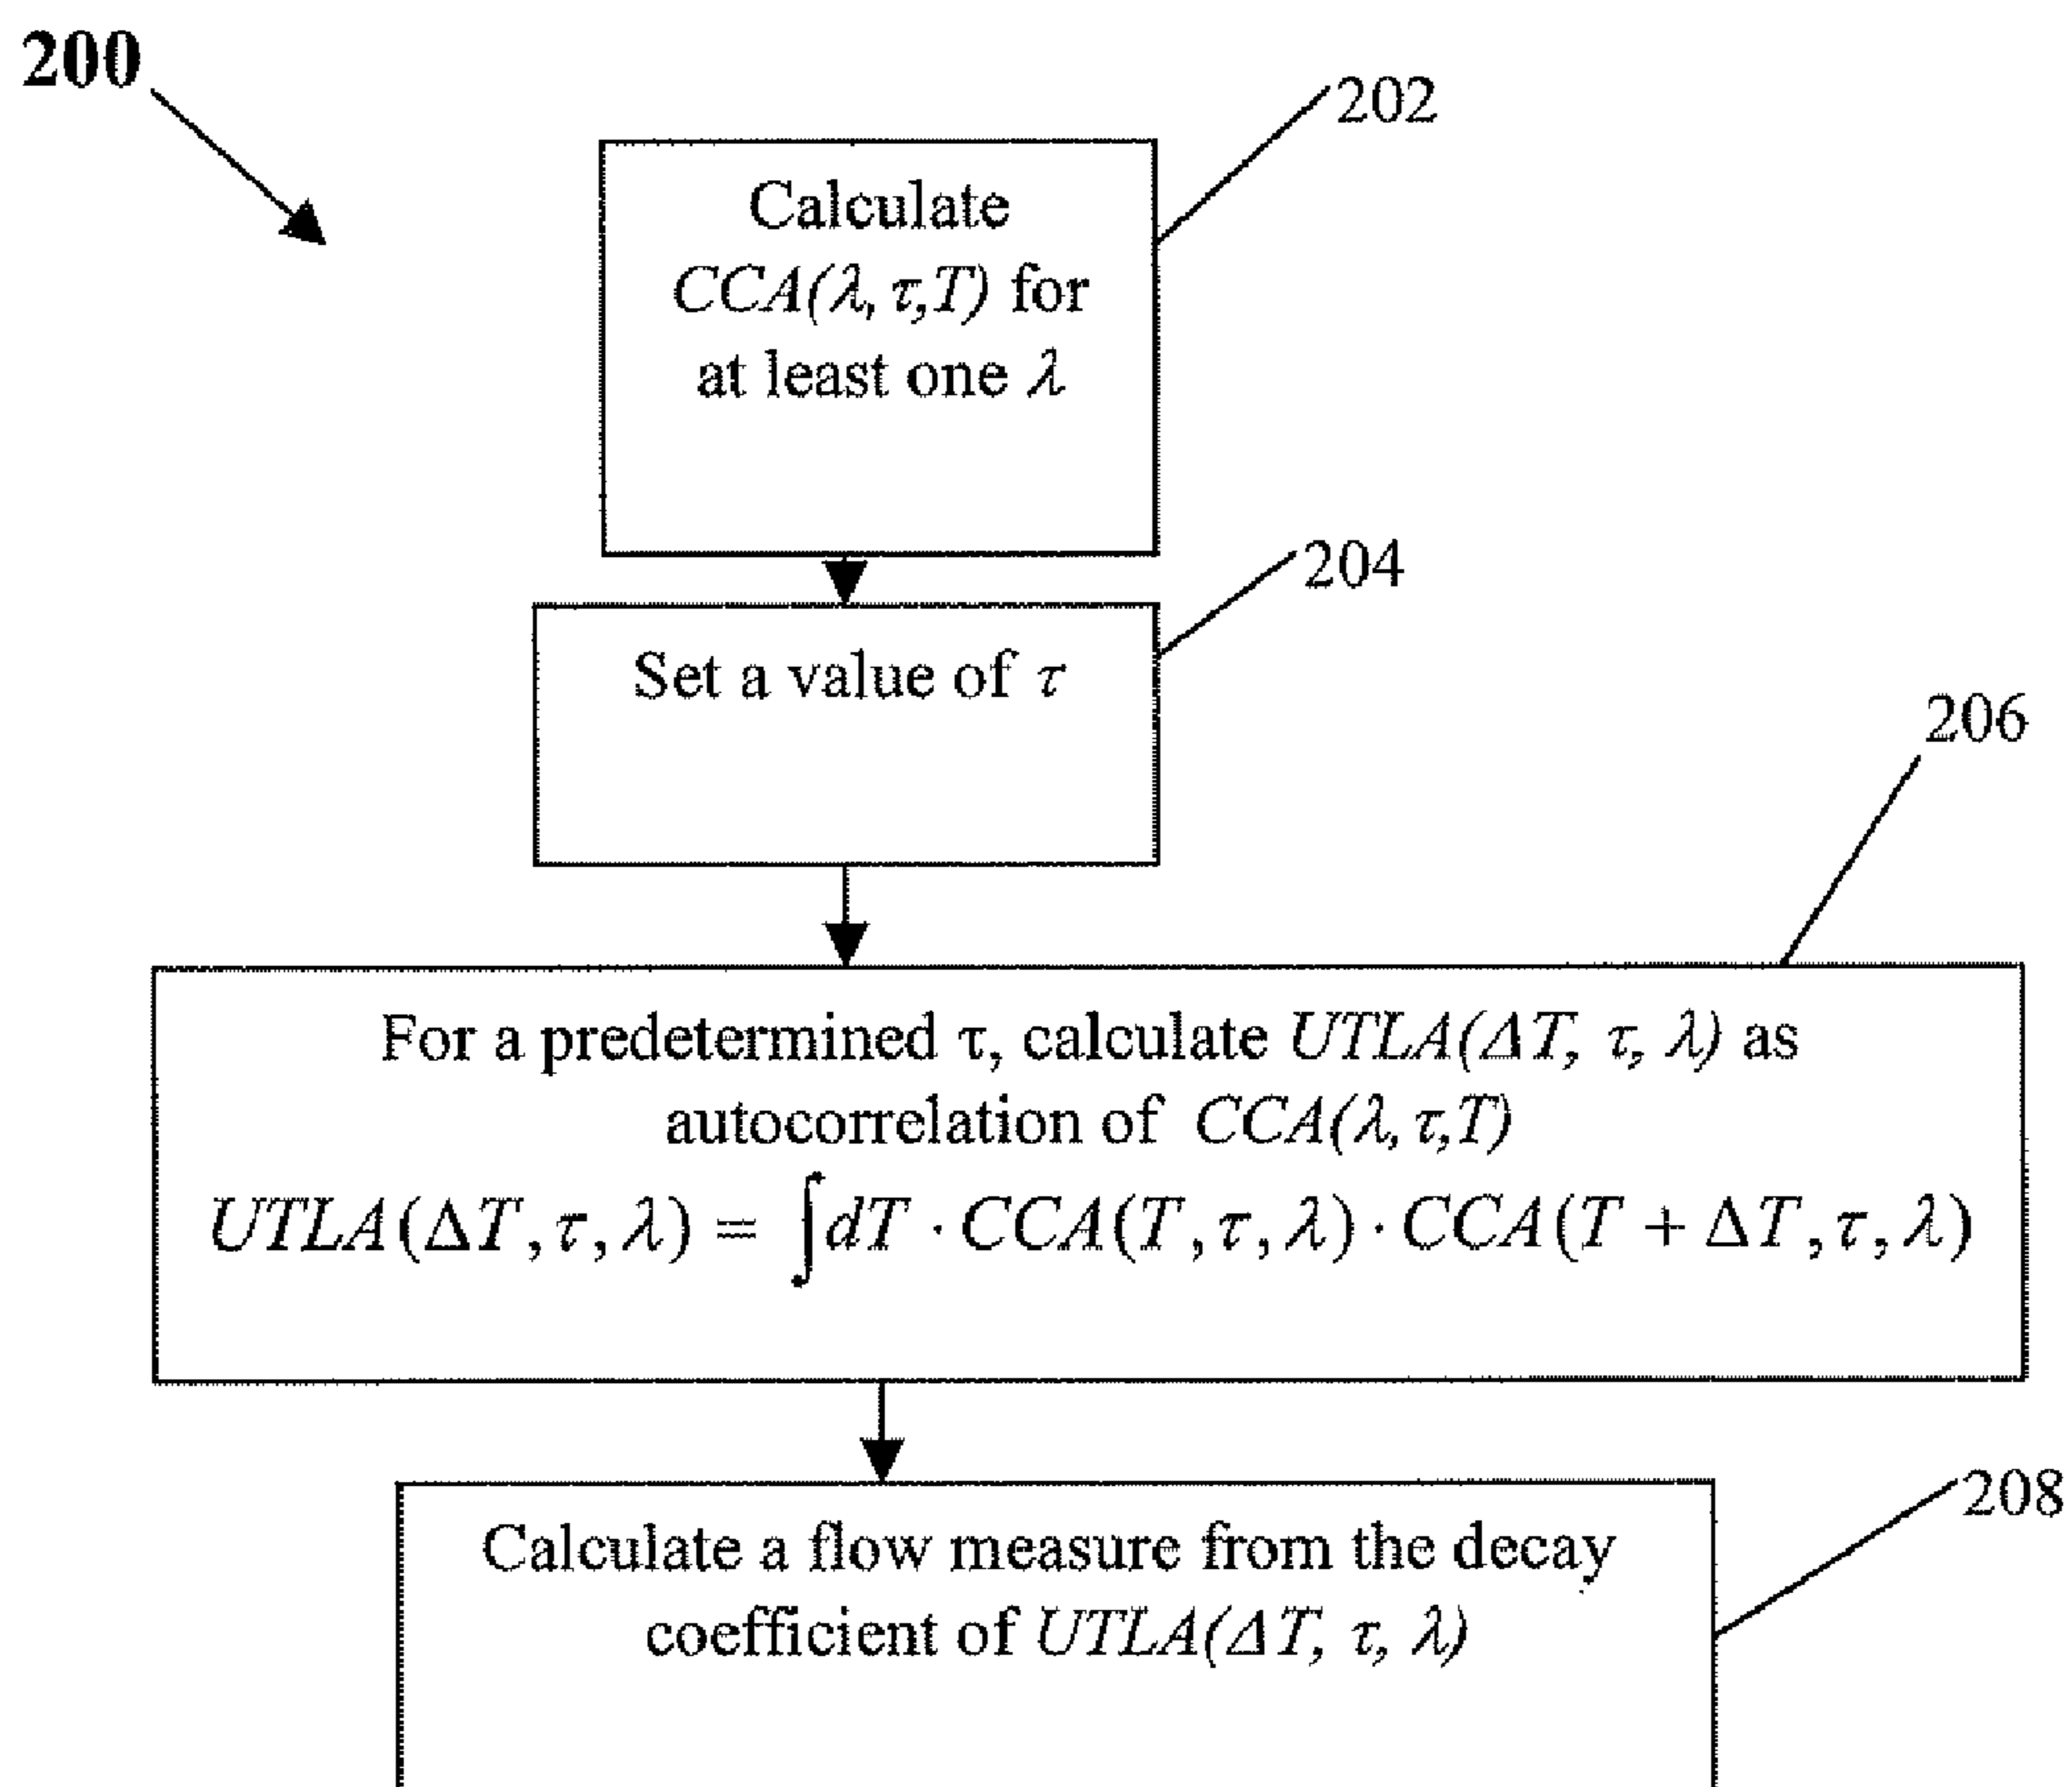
200

202

Calculate $CCA(\lambda, \tau, T)$ for at least one $\lambda$

204

Set a value of $\tau$

206

For a predetermined $\tau$, calculate $UTLA(\Delta T, \tau, \lambda)$ as autocorrelation of $CCA(\lambda, \tau, T)$

$UTLA(\Delta T, \tau, \lambda) = \int dT \cdot CCA(T, \tau, \lambda) \cdot CCA(T + \Delta T, \tau, \lambda)$

208

Calculate a flow measure from the decay coefficient of $UTLA(\Delta T, \tau, \lambda)$